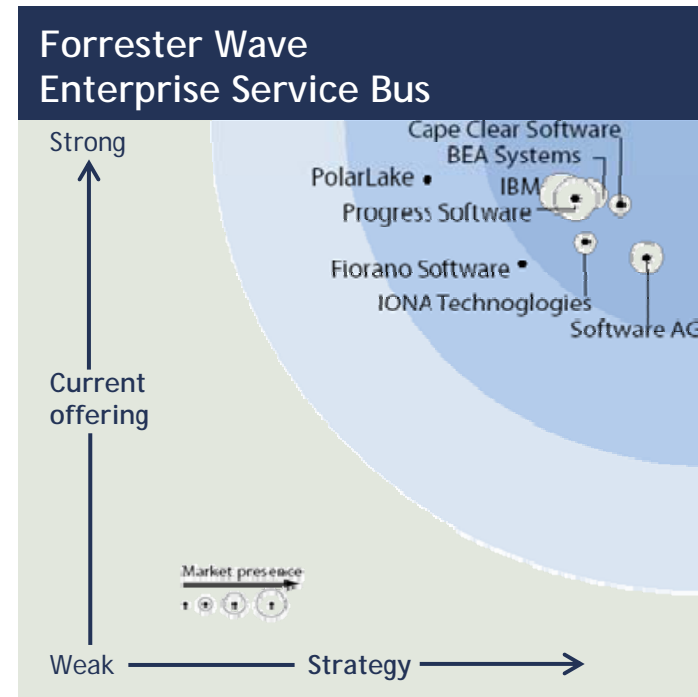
Forrester Wave
Enterprise Service Bus

Strong

Cape Clear Software
BEA Systems
PolarLake
IBM
Progress Software
Fiorano Software
IONA Technoglogies
Software AG

Current offering

Market presence

Weak

Strategy